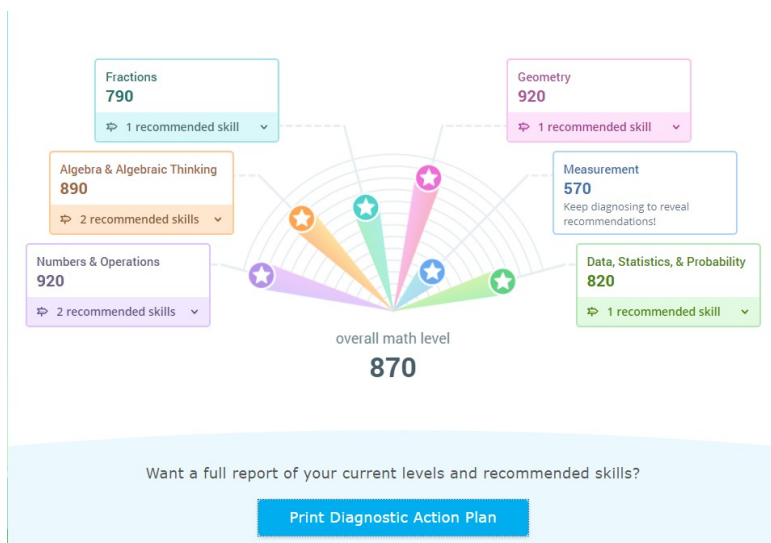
Fractions
790
1 recommended skill

Geometry
920
1 recommended skill

Algebra & Algebraic Thinking
890
2 recommended skills

Measurement
570
Keep diagnosing to reveal recommendations!

Numbers & Operations
920
2 recommended skills

Data, Statistics, & Probability
820
1 recommended skill

overall math level
870

Want a full report of your current levels and recommended skills?

Print Diagnostic Action Plan